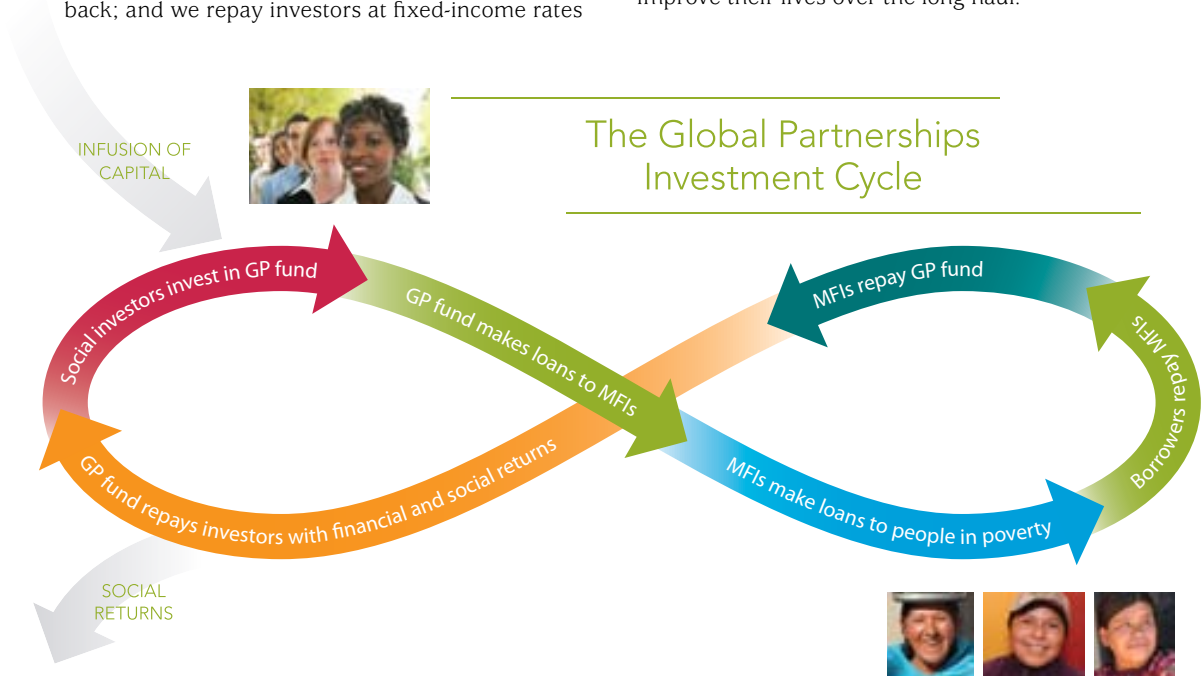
back; and we repay investors at fixed-income rates

improve their lives over the long haul.

INFUSION OF CAPITAL

The Global Partnerships Investment Cycle

Social investors invest in GP fund

GP fund makes loans to MFIs

MFIs repay GP fund

Borrowers repay MFIs

MFIs make loans to people in poverty

GP fund repays investors with financial and social returns

SOCIAL RETURNS